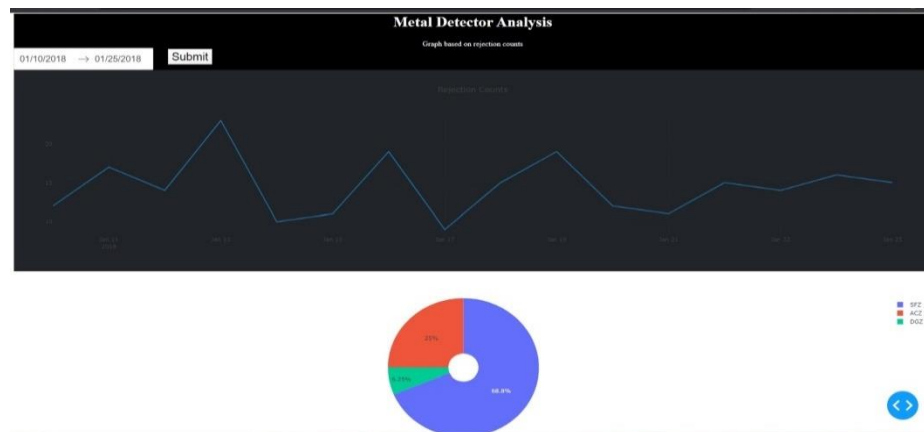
Metal Detector Analysis

Graph based on rejection counts

01/10/2018 → 01/25/2018 Submit

Rejection Counts

20

15

10

Jan 11
2018

Jan 13

Jan 15

Jan 17

Jan 19

Jan 21

Jan 23

Jan 25

SFZ
ACZ
DGZ

25%

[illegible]%

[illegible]%